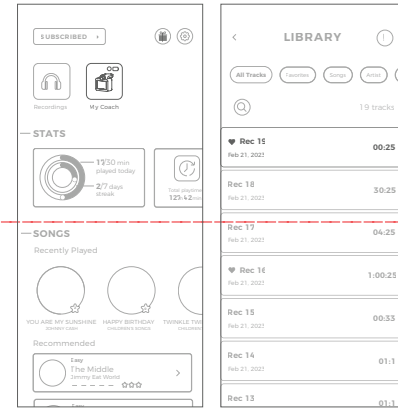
SUBSCRIBED ›

Recordings

My Coach

STATS

17/30 min played today

2/7 days streak

Total playtime 123:42

SONGS

Recently Played

YOU ARE MY SUNSHINE
TOMMY CASH

HAPPY BIRTHDAY
CHILDREN'S SONGS

TWINKLE TWI
CHILDREN

Recommended

Easy
The Middle
Jimmy Eat World

‹ LIBRARY

All Tracks

Favorites

Songs

Artist

19 tracks

Rec 19
Feb 21, 2021
00:25

Rec 18
Feb 21, 2021
30:25

Rec 17
Feb 21, 2021
04:25

Rec 16
Feb 21, 2021
1:00:25

Rec 15
Feb 21, 2021
00:53

Rec 14
Feb 21, 2021
01:1

Rec 13
Feb 21, 2021
01:1